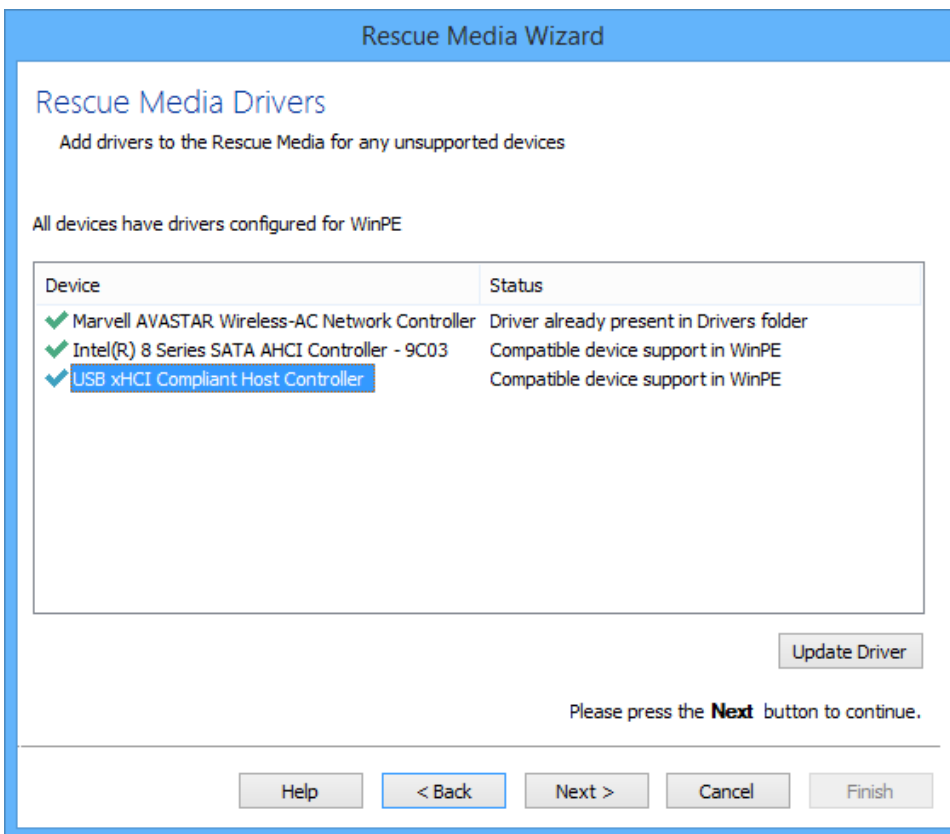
Rescue Media Wizard

Rescue Media Drivers

Add drivers to the Rescue Media for any unsupported devices

All devices have drivers configured for WinPE

| Device | Status |
|---|---|
| Marvell AVASTAR Wireless-AC Network Controller | Driver already present in Drivers folder |
| Intel(R) 8 Series SATA AHCI Controller - 9C03 | Compatible device support in WinPE |
| USB xHCI Compliant Host Controller | Compatible device support in WinPE |

Update Driver

Please press the **Next** button to continue.

Help
< Back
Next >
Cancel
Finish